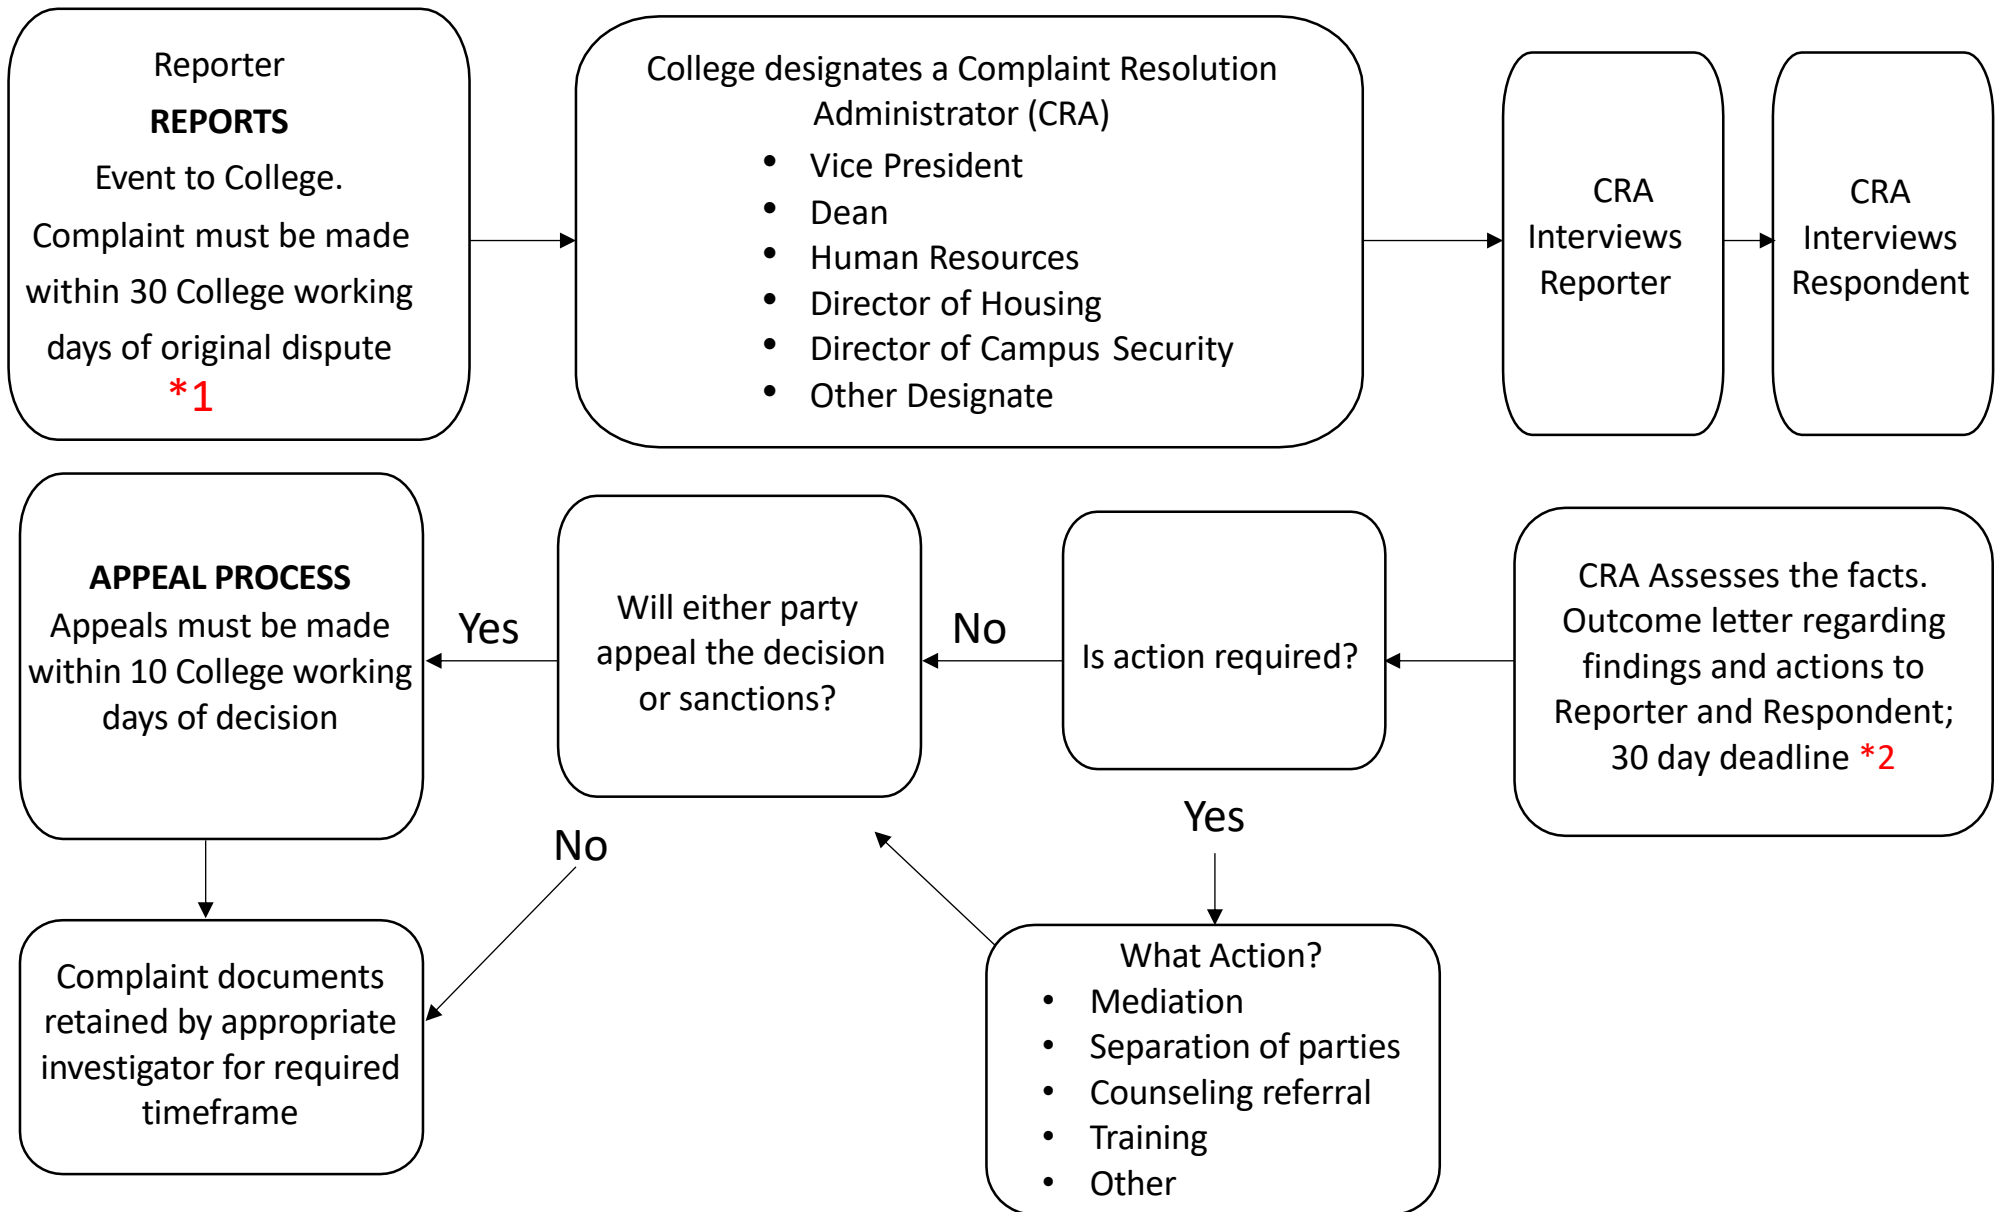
Reporter
**REPORTS**
Event to College.
Complaint must be made within 30 College working days of original dispute
*1

College designates a Complaint Resolution Administrator (CRA)
- Vice President
- Dean
- Human Resources
- Director of Housing
- Director of Campus Security
- Other Designate

CRA Interviews Reporter

CRA Interviews Respondent

**APPEAL PROCESS**
Appeals must be made within 10 College working days of decision

Yes

Will either party appeal the decision or sanctions?

No

Is action required?

CRA Assesses the facts. Outcome letter regarding findings and actions to Reporter and Respondent; 30 day deadline *2

No

Yes

Complaint documents retained by appropriate investigator for required timeframe

What Action?
- Mediation
- Separation of parties
- Counseling referral
- Training
- Other